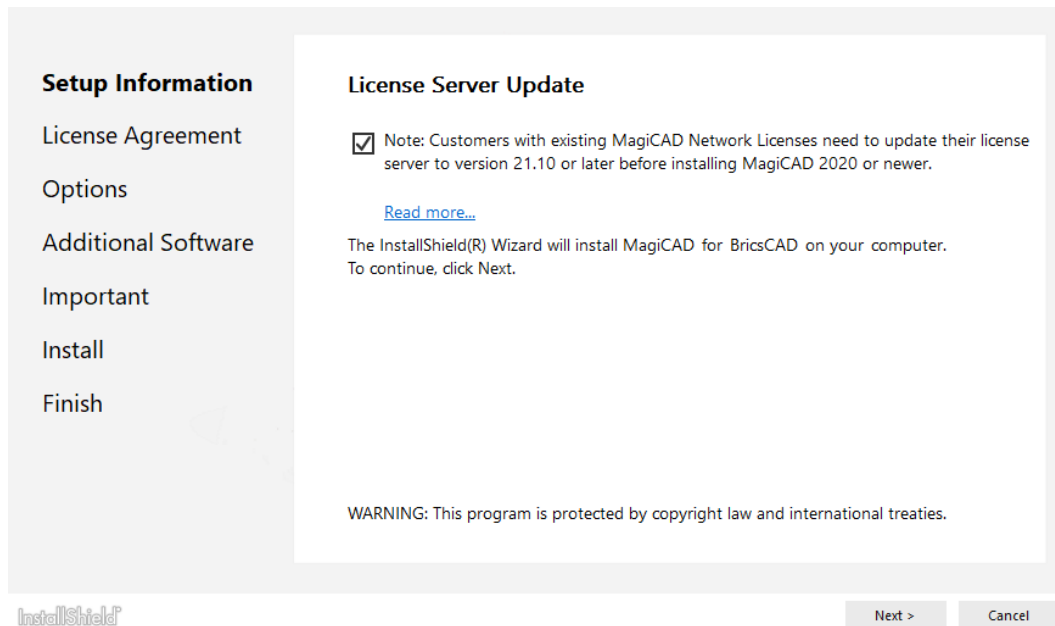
Setup Information

License Agreement

Options

Additional Software

Important

Install

Finish

License Server Update

Note: Customers with existing MagiCAD Network Licenses need to update their license server to version 21.10 or later before installing MagiCAD 2020 or newer.

Read more...

The InstallShield(R) Wizard will install MagiCAD for BricsCAD on your computer.
To continue, click Next.

WARNING: This program is protected by copyright law and international treaties.

InstallShield

Next >

Cancel